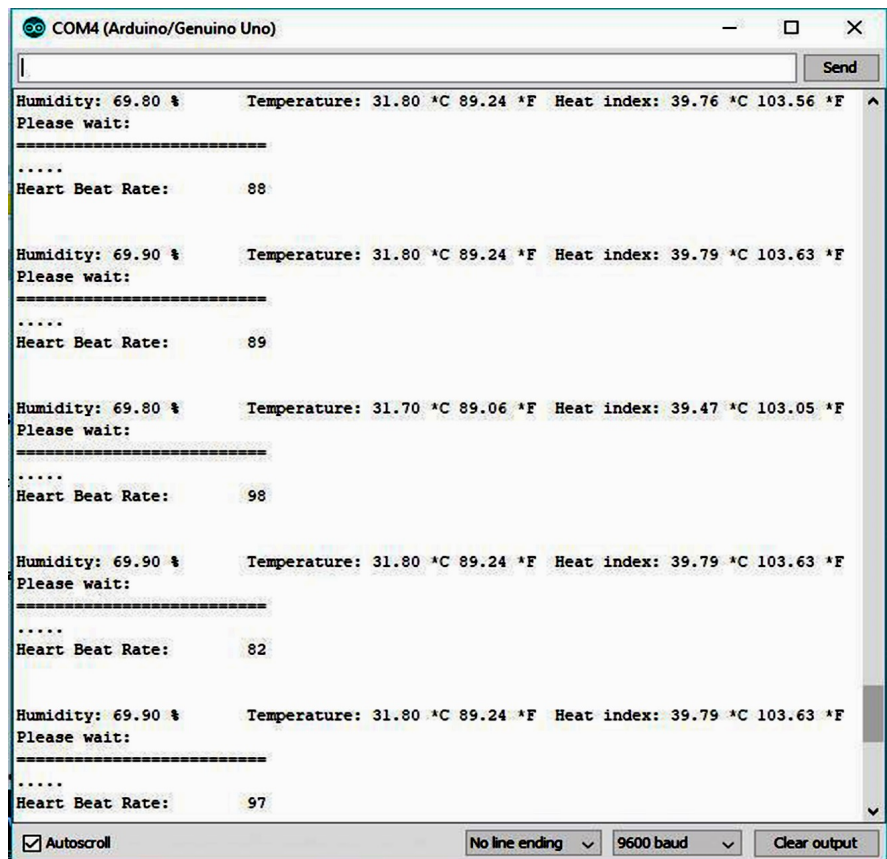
COM4 (Arduino/Genuino Uno)

Send

Humidity: 69.80 % Temperature: 31.80 *C 89.24 *F Heat index: 39.76 *C 103.56 *F
Please wait:
===========================
.....
Heart Beat Rate: 88

Humidity: 69.90 % Temperature: 31.80 *C 89.24 *F Heat index: 39.79 *C 103.63 *F
Please wait:
===========================
.....
Heart Beat Rate: 89

Humidity: 69.80 % Temperature: 31.70 *C 89.06 *F Heat index: 39.47 *C 103.05 *F
Please wait:
===========================
.....
Heart Beat Rate: 98

Humidity: 69.90 % Temperature: 31.80 *C 89.24 *F Heat index: 39.79 *C 103.63 *F
Please wait:
===========================
.....
Heart Beat Rate: 82

Humidity: 69.90 % Temperature: 31.80 *C 89.24 *F Heat index: 39.79 *C 103.63 *F
Please wait:
===========================
.....
Heart Beat Rate: 97

Autoscroll No line ending 9600 baud Clear output